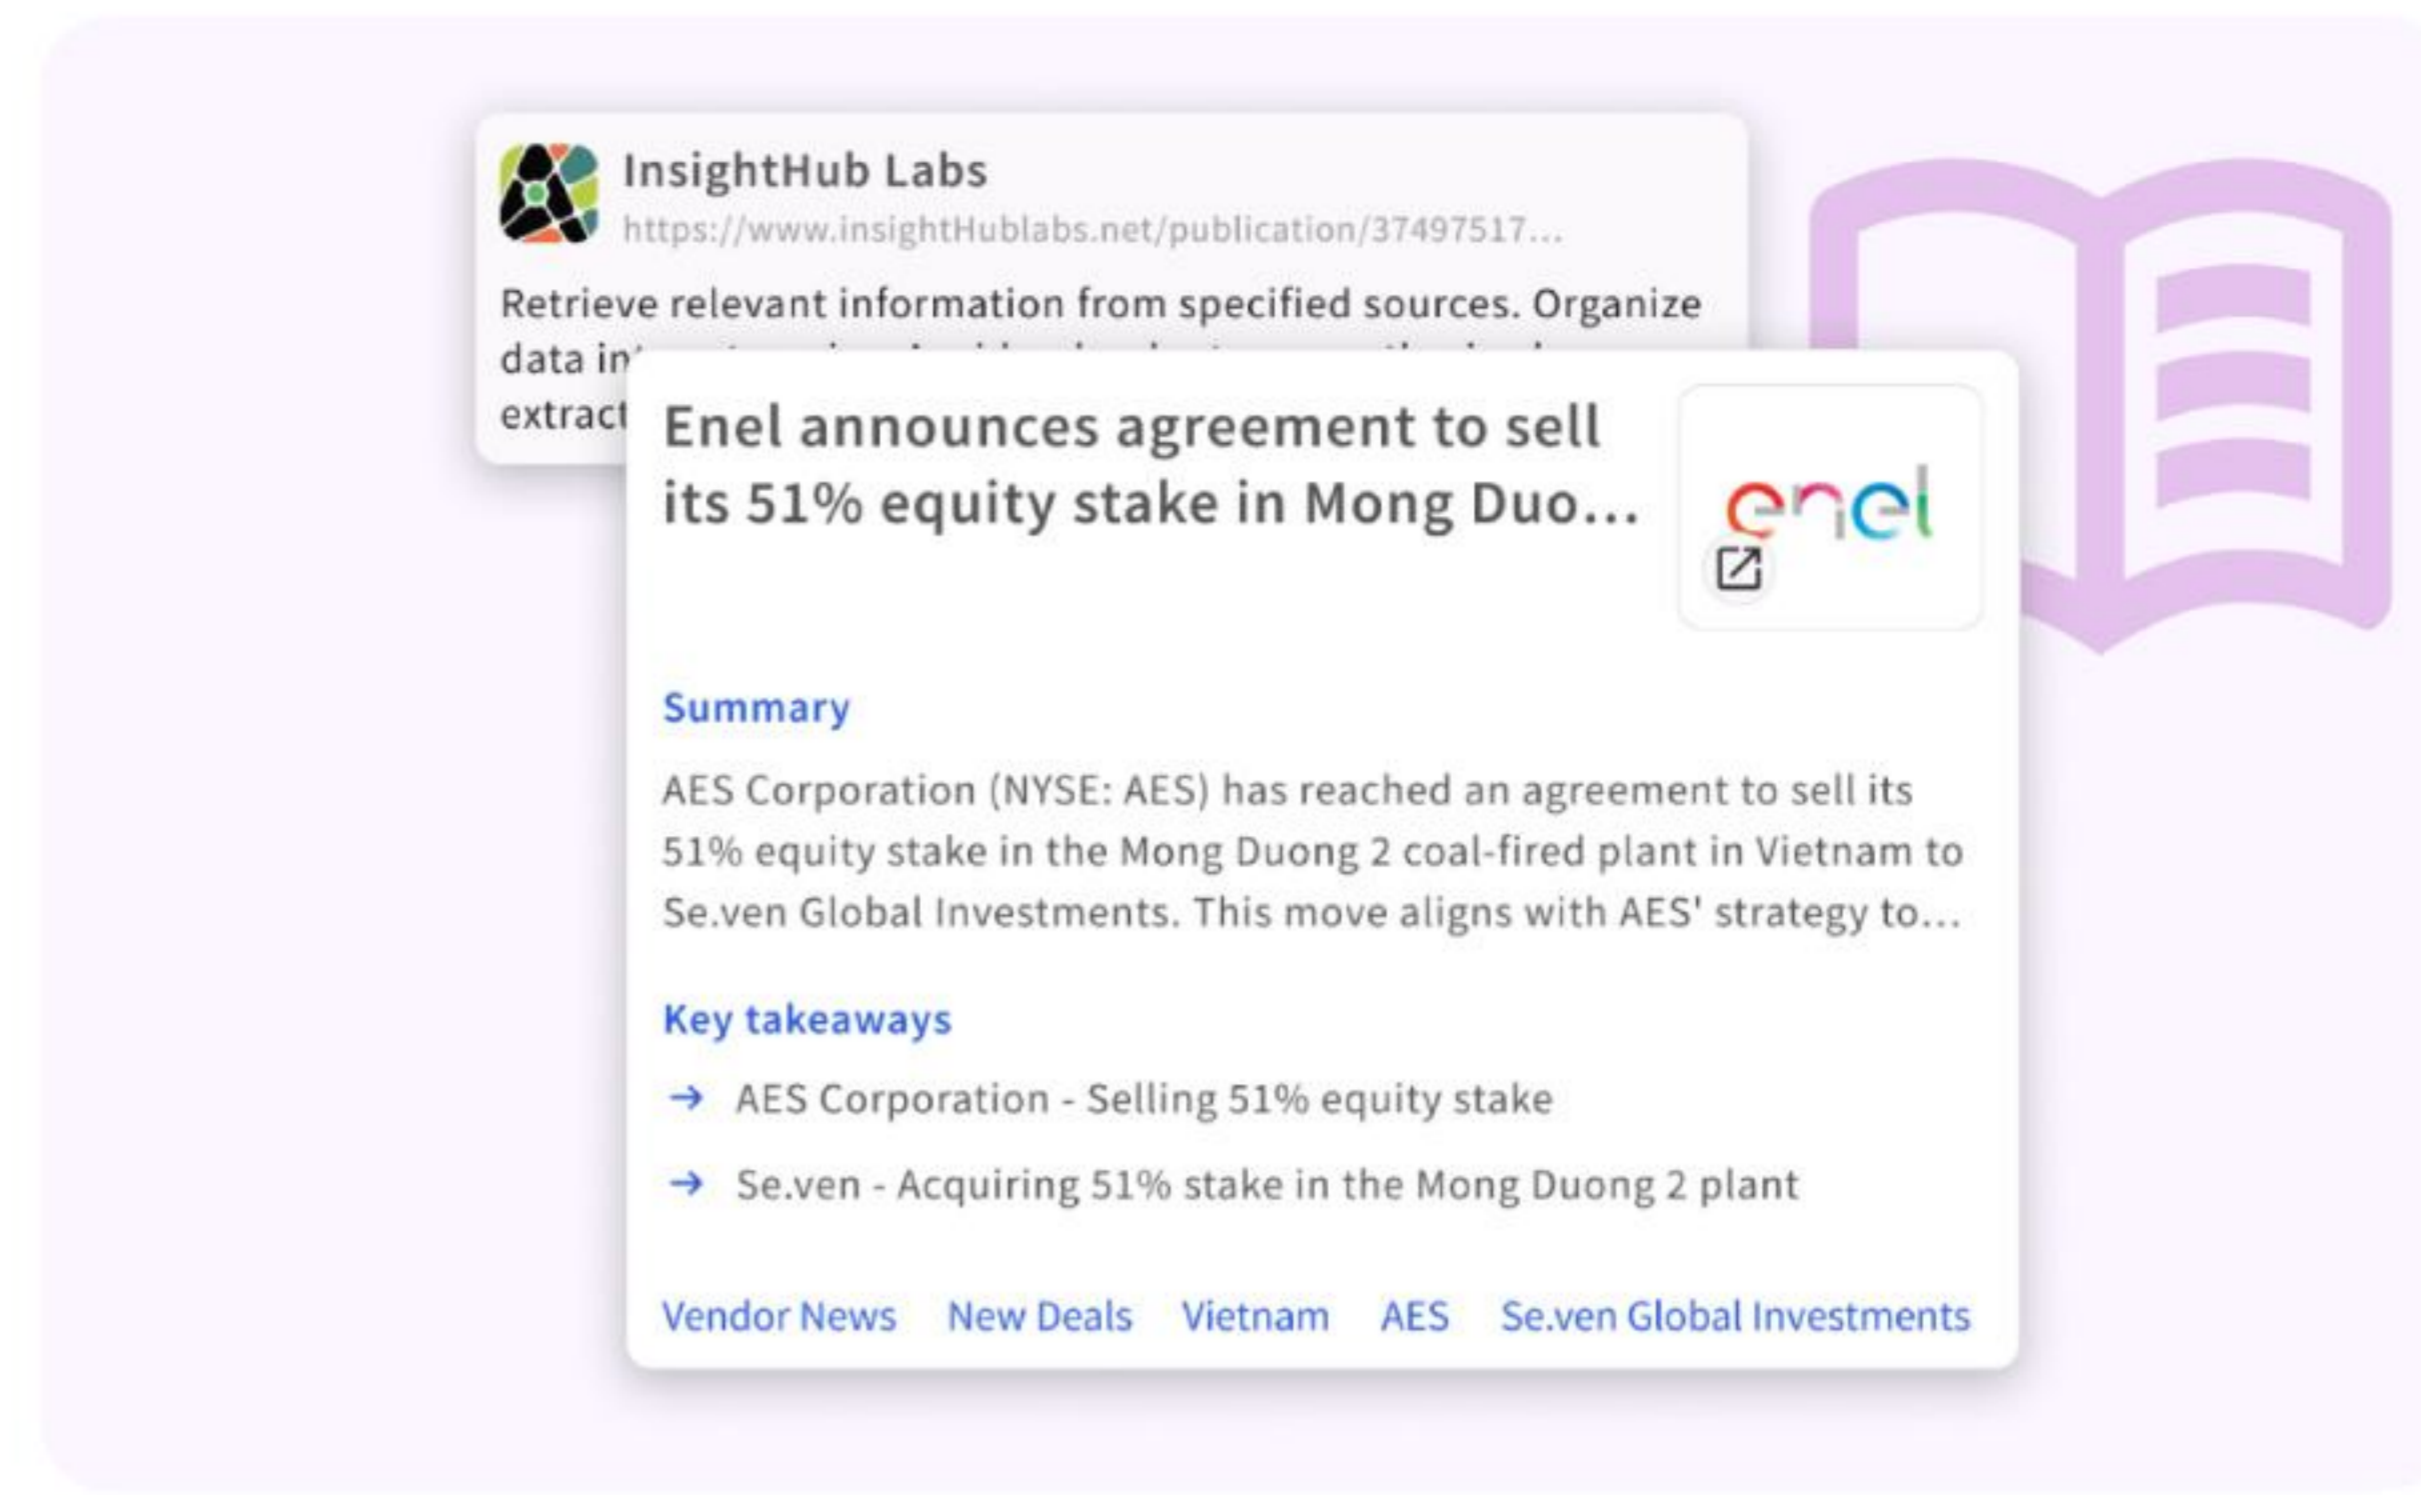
InsightHub Labs
https://www.insightHublabs.net/publication/37497517...

Retrieve relevant information from specified sources. Organize data in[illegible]
extract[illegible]

Enel announces agreement to sell its 51% equity stake in Mong Duo...

enel

Summary

AES Corporation (NYSE: AES) has reached an agreement to sell its 51% equity stake in the Mong Duong 2 coal-fired plant in Vietnam to Se.ven Global Investments. This move aligns with AES' strategy to...

Key takeaways

→ AES Corporation - Selling 51% equity stake

→ Se.ven - Acquiring 51% stake in the Mong Duong 2 plant

Vendor News New Deals Vietnam AES Se.ven Global Investments